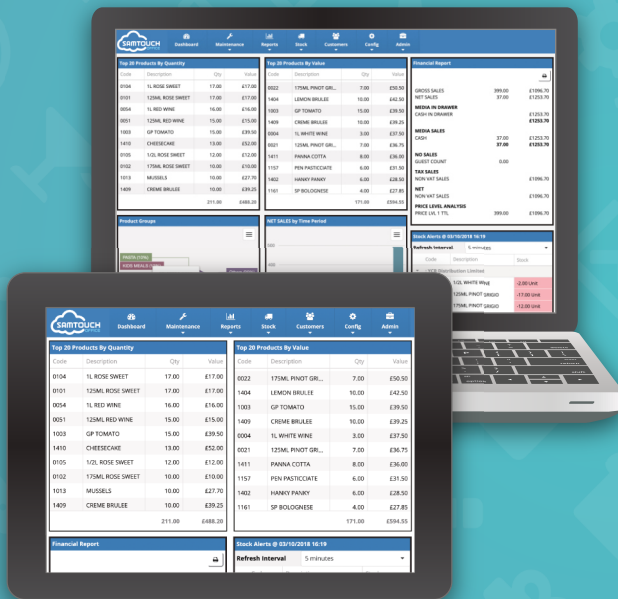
SAMTOUCH Office
Dashboard
Maintenance
Reports
Stock
Customers
Config
Admin

Top 20 Products By Quantity

| Code | Description | Qty | Value |
|---|---|---|---|
| 0104 | 1L ROSE SWEET | 17.00 | £17.00 |
| 0101 | 125ML ROSE SWEET | 17.00 | £17.00 |
| 0054 | 1L RED WINE | 16.00 | £16.00 |
| 0051 | 125ML RED WINE | 15.00 | £15.00 |
| 1003 | GP TOMATO | 15.00 | £39.50 |
| 1410 | CHEESECAKE | 13.00 | £52.00 |
| 0105 | 1/2L ROSE SWEET | 12.00 | £12.00 |
| 0102 | 175ML ROSE SWEET | 10.00 | £10.00 |
| 1013 | MUSSELS | 10.00 | £27.70 |
| 1409 | CREME BRULEE | 10.00 | £39.25 |
| | | 211.00 | £488.20 |

Top 20 Products By Value

| Code | Description | Qty | Value |
|---|---|---|---|
| 0022 | 175ML PINOT GRI... | 7.00 | £50.50 |
| 1404 | LEMON BRULEE | 10.00 | £42.50 |
| 1003 | GP TOMATO | 15.00 | £39.50 |
| 1409 | CREME BRULEE | 10.00 | £39.25 |
| 0004 | 1L WHITE WINE | 3.00 | £37.50 |
| 0021 | 125ML PINOT GRI... | 7.00 | £36.75 |
| 1411 | PANNA COTTA | 8.00 | £36.00 |
| 1157 | PEN PASTICCIATE | 6.00 | £31.50 |
| 1402 | HANKY PANKY | 6.00 | £28.50 |
| 1161 | SP BOLOGNESE | 4.00 | £27.85 |
| | | 171.00 | £594.55 |

Financial Report

GROSS SALES 399.00 £1096.70
NET SALES 37.00 £1253.70
MEDIA IN DRAWER
CASH IN DRAWER £1253.70
£1253.70
MEDIA SALES
CASH 37.00 £1253.70
37.00 £1253.70
NO SALES
GUEST COUNT 0.00
TAX SALES
NON VAT SALES £1096.70
NET
NON VAT SALES £1096.70
PRICE LEVEL ANALYSIS
PRICE LVL 1 TTL 399.00 £1096.70

Product Groups
PASTA (10%)
WINE MEALS (10%)

NET SALES by Time Period

Stock Alerts @ 03/10/2018 16:19
Refresh Interval 5 minutes
Code Description Stock
ECS Distribution Limited
1L WHITE WINE -2.00 Unit
125ML PINOT GRIGIO -17.00 Unit
175ML PINOT GRIGIO -12.00 Unit